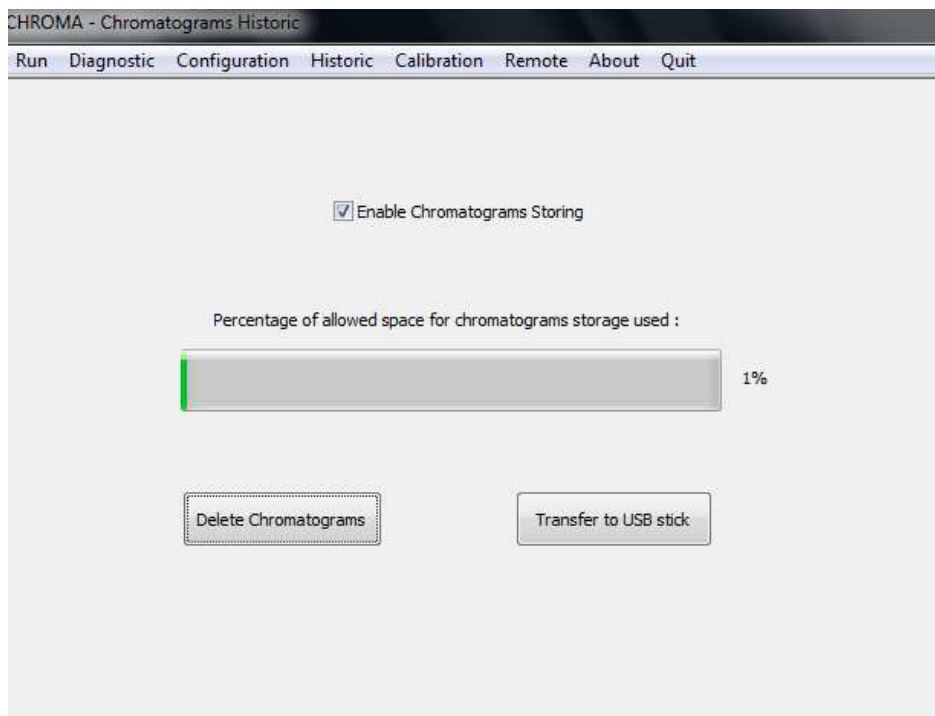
CHROMA - Chromatograms Historic

Run Diagnostic Configuration Historic Calibration Remote About Quit

Enable Chromatograms Storing

Percentage of allowed space for chromatograms storage used :

1%

Delete Chromatograms

Transfer to USB stick